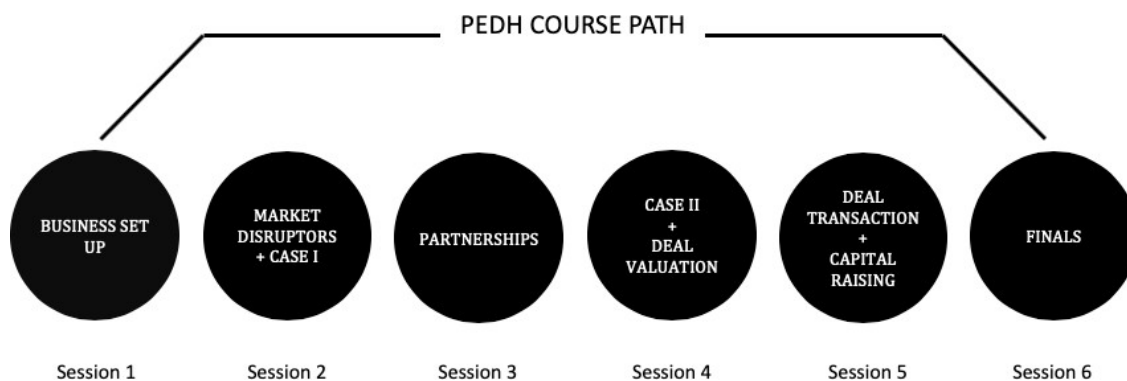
PEDH COURSE PATH

BUSINESS SET UP

Session 1

MARKET DISRUPTORS + CASE I

Session 2

PARTNERSHIPS

Session 3

CASE II + DEAL VALUATION

Session 4

DEAL TRANSACTION + CAPITAL RAISING

Session 5

FINALS

Session 6